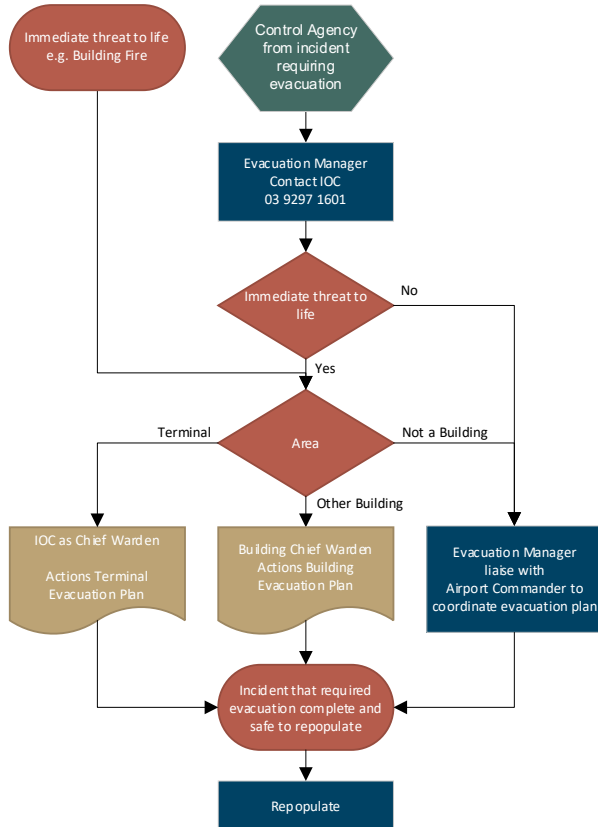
Immediate threat to life e.g. Building Fire

Control Agency from incident requiring evacuation

Evacuation Manager
Contact IOC
03 9297 1601

Immediate threat to life

No

Yes

Terminal

Area

Not a Building

Other Building

IOC as Chief Warden

Actions Terminal Evacuation Plan

Building Chief Warden Actions Building Evacuation Plan

Evacuation Manager liaise with Airport Commander to coordinate evacuation plan

Incident that required evacuation complete and safe to repopulate

Repopulate